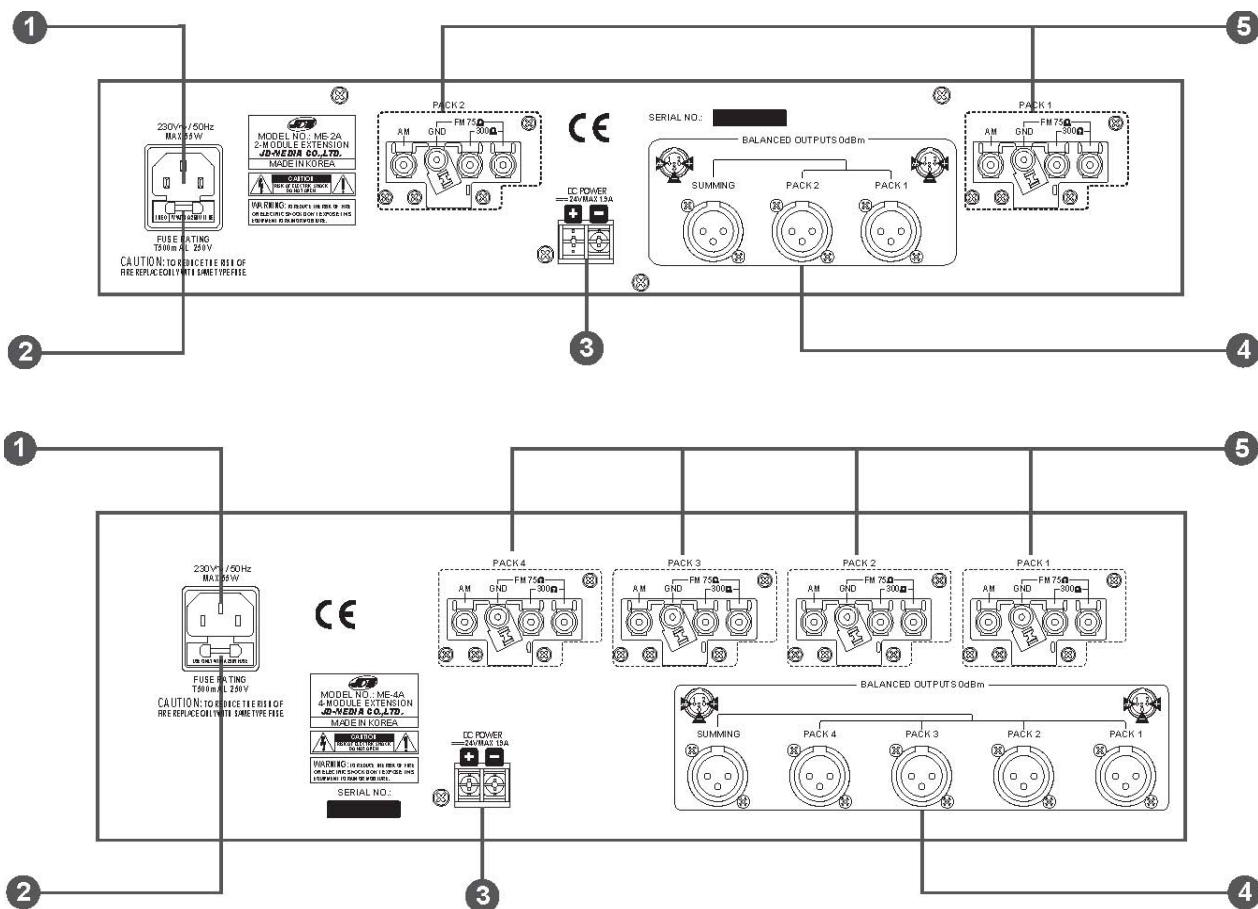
1

5

230V~ / 50Hz
MAX 55W

FUSE RATING
T500mA L 250V

CAUTION: TO REDUCE THE RISK OF FIRE REPLACE ONLY WITH SAME TYPE FUSE.

JTS
MODEL NO.: ME-2A
2-MODULE EXTENSION
JD-MEDIA CO.,LTD.
MADE IN KOREA

CAUTION
RISK OF ELECTRIC SHOCK DO NOT OPEN

WARNING: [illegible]

PACK 2
AM GND FM 75Ω 300Ω

CE

DC POWER
24V/MAX 1.9A

SERIAL NO.:

BALANCED OUTPUTS 0dBm
SUMMING PACK 2 PACK 1

PACK 1
AM GND FM 75Ω 300Ω

2

3

4

1

5

230V~ / 50Hz
MAX 55W

FUSE RATING
T500mA L 250V

CAUTION: TO REDUCE THE RISK OF FIRE REPLACE ONLY WITH SAME TYPE FUSE.

CE

JTS
MODEL NO.: ME-4A
4-MODULE EXTENSION
JD-MEDIA CO.,LTD.
MADE IN KOREA

CAUTION
RISK OF ELECTRIC SHOCK DO NOT OPEN

WARNING: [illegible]

SERIAL NO.:

DC POWER
24V/MAX 1.9A

PACK 4
AM GND FM 75Ω 300Ω

PACK 3
AM GND FM 75Ω 300Ω

PACK 2
AM GND FM 75Ω 300Ω

PACK 1
AM GND FM 75Ω 300Ω

BALANCED OUTPUTS 0dBm
SUMMING PACK 4 PACK 3 PACK 2 PACK 1

2

3

4